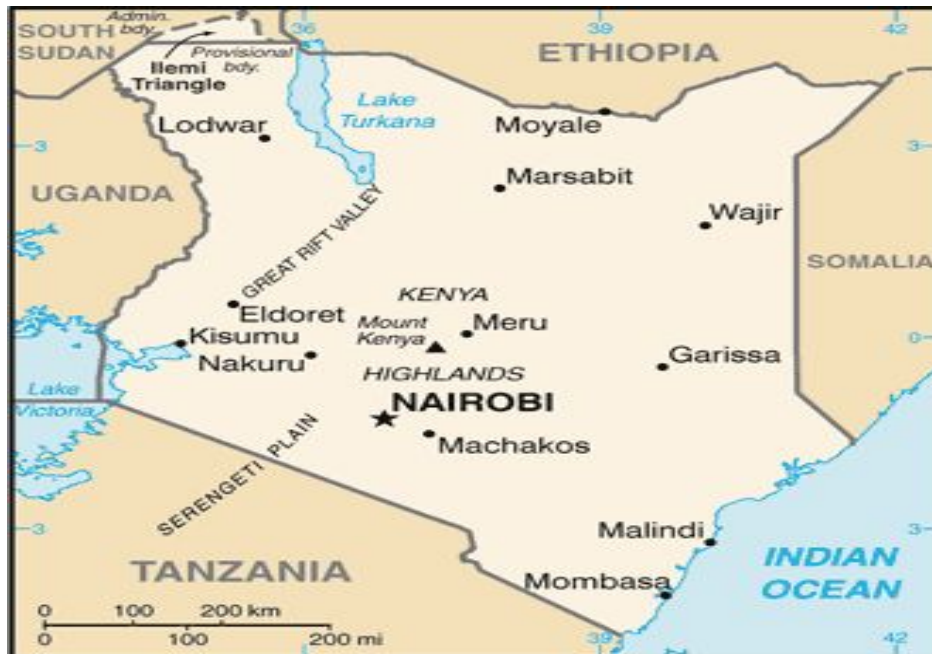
SOUTH SUDAN
Admin. bdy.
Provisional bdy.
Ilemi Triangle
36
39
42
ETHIOPIA
Lake Turkana
Lodwar
Moyale
3
3
UGANDA
Marsabit
Wajir
GREAT RIFT VALLEY
SOMALIA
KENYA
Eldoret
Mount Kenya
Meru
Kisumu
0
0
Nakuru
Garissa
HIGHLANDS
Lake Victoria
NAIROBI
SERENGETI PLAIN
Machakos
3
3
Malindi
TANZANIA
INDIAN OCEAN
Mombasa
0 100 200 km
0 100 200 mi
39
42